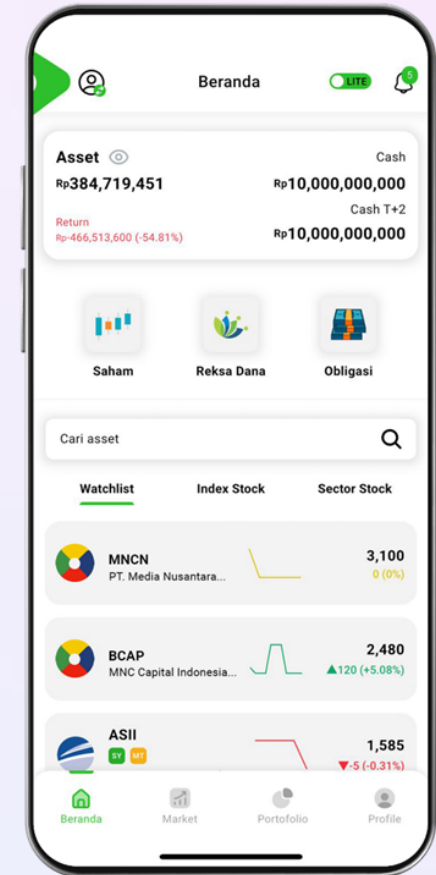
Beranda

LITE

5

Asset

Cash

Rp384,719,451

Rp10,000,000,000

Cash T+2

Return

Rp-466,513,600 (-54.81%)

Rp10,000,000,000

Saham

Reksa Dana

Obligasi

Cari asset

Watchlist

Index Stock

Sector Stock

MNCN

PT. Media Nusantara...

3,100

0 (0%)

BCAP

MNC Capital Indonesia...

2,480

▲120 (+5.08%)

ASII

SY MT

1,585

▼-5 (-0.31%)

Beranda

Market

Portofolio

Profile